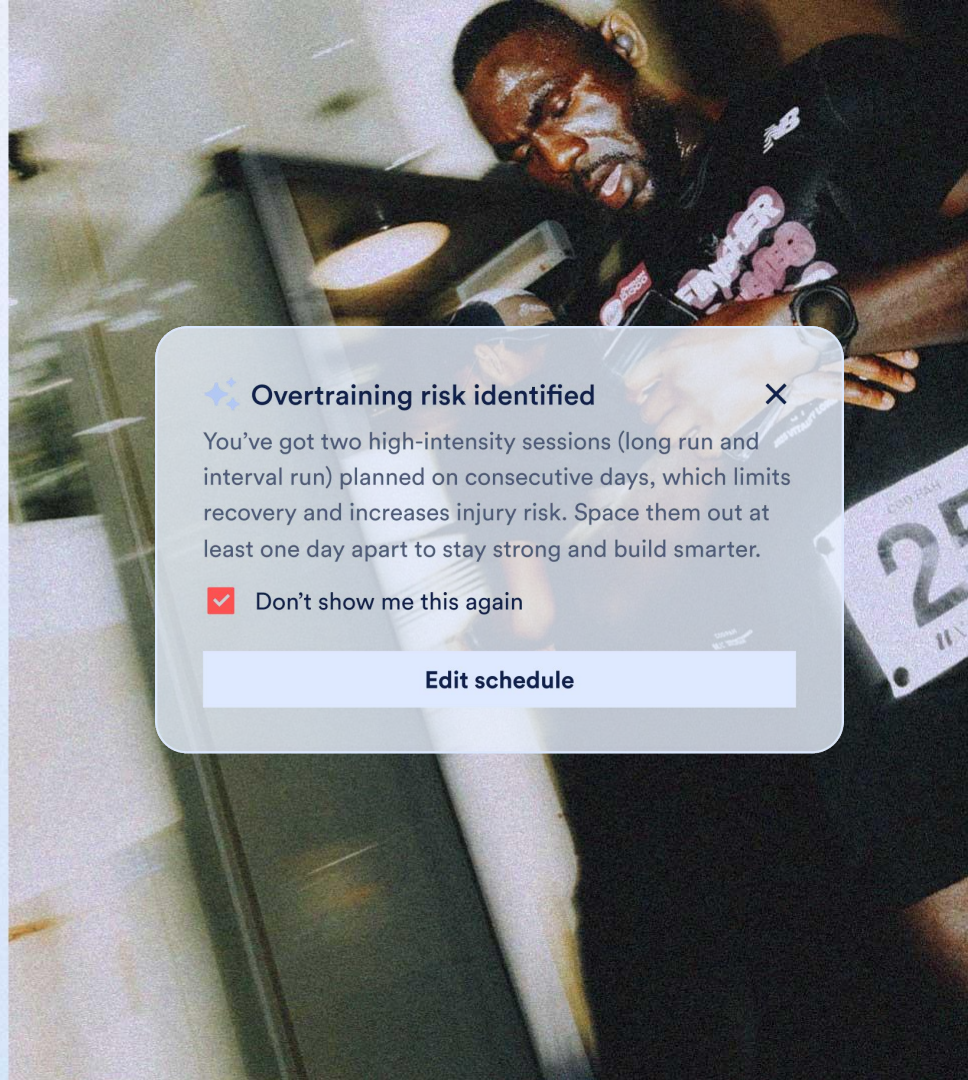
Overtraining risk identified

You’ve got two high-intensity sessions (long run and interval run) planned on consecutive days, which limits recovery and increases injury risk. Space them out at least one day apart to stay strong and build smarter.

Don’t show me this again

Edit schedule